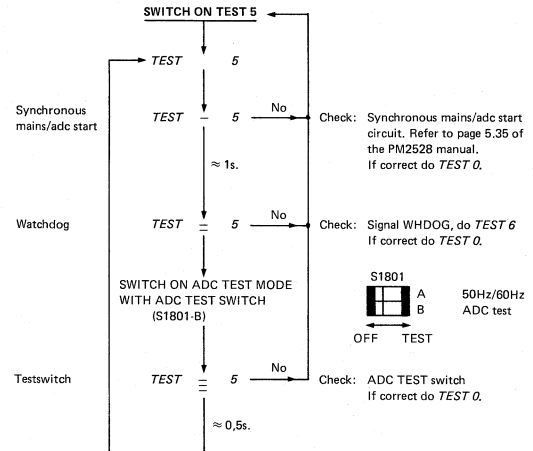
SWITCH ON TEST 5

TEST 5

Synchronous mains/adc start

TEST – 5

No

Check: Synchronous mains/adc start circuit. Refer to page 5.35 of the PM2528 manual. If correct do TEST 0.

≈ 1s.

Watchdog

TEST = 5

No

Check: Signal WHDOG, do TEST 6 If correct do TEST 0.

SWITCH ON ADC TEST MODE WITH ADC TEST SWITCH (S1801-B)

S1801

A

B

50Hz/60Hz

ADC test

OFF TEST

Testswitch

TEST ≡ 5

No

Check: ADC TEST switch If correct do TEST 0.

≈ 0,5s.